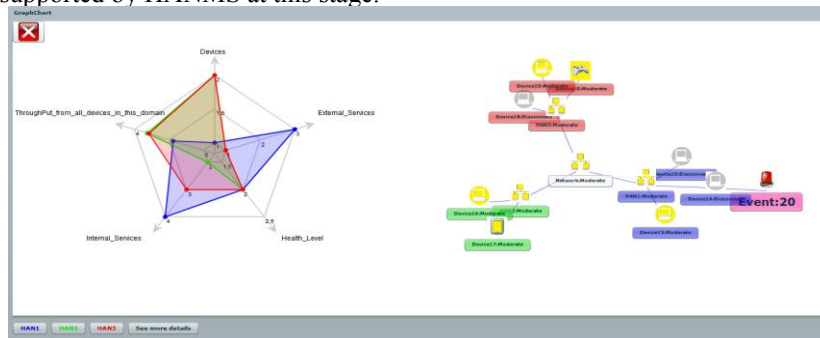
supported by HANMS at this stage.

GraphChart

Devices

External_Services

Health_Level

Internal_Services

ThroughPut_from_all_devices_in_this_domain

Device19:Moderate
Device20:Moderate
Device18:Disconnect
HAN3:Moderate
NetworkModerate
Device15:Disconnect
HAN1:Moderate
Device14:Disconnect
Event:20
Device16:Moderate
HAN2:Moderate
Device17:Moderate
Device13:Moderate

HAN1 HAN2 HAN3 See more details